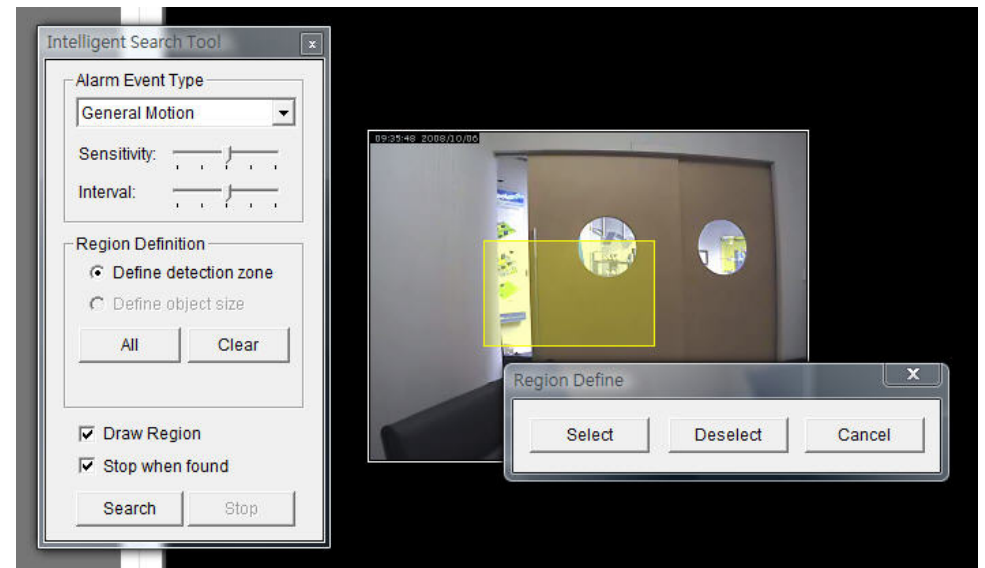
Intelligent Search Tool
x
Alarm Event Type
General Motion
Sensitivity:
Interval:
Region Definition
Define detection zone
Define object size
All
Clear
Draw Region
Stop when found
Search
Stop

09:35:48 2008/10/06

Region Define
x
Select
Deselect
Cancel